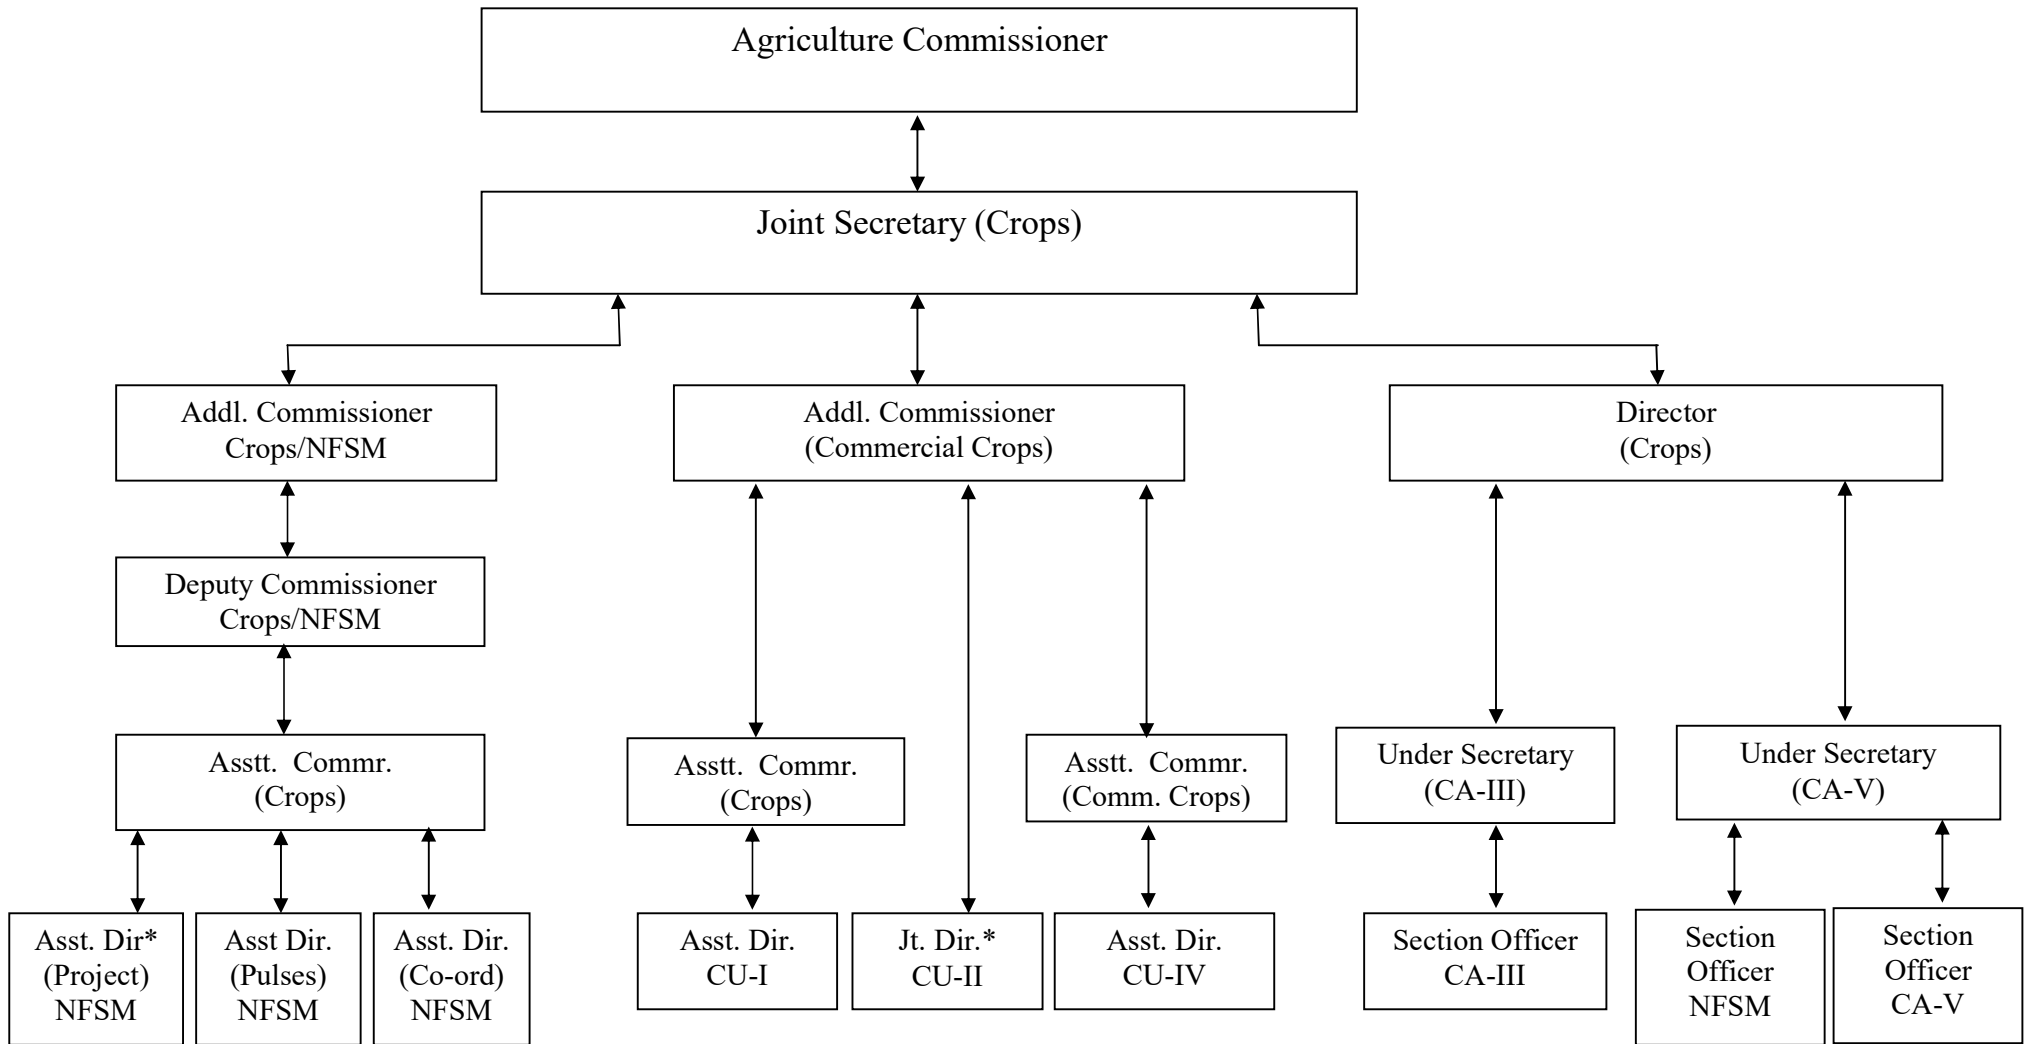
Agriculture Commissioner

Joint Secretary (Crops)

Addl. Commissioner Crops/NFSM

Addl. Commissioner (Commercial Crops)

Director (Crops)

Deputy Commissioner Crops/NFSM

Asstt. Commr. (Crops)

Asstt. Commr. (Crops)

Asstt. Commr. (Comm. Crops)

Under Secretary (CA-III)

Under Secretary (CA-V)

Asst. Dir* (Project) NFSM

Asst Dir. (Pulses) NFSM

Asst. Dir. (Co-ord) NFSM

Asst. Dir. CU-I

Jt. Dir.* CU-II

Asst. Dir. CU-IV

Section Officer CA-III

Section Officer NFSM

Section Officer CA-V